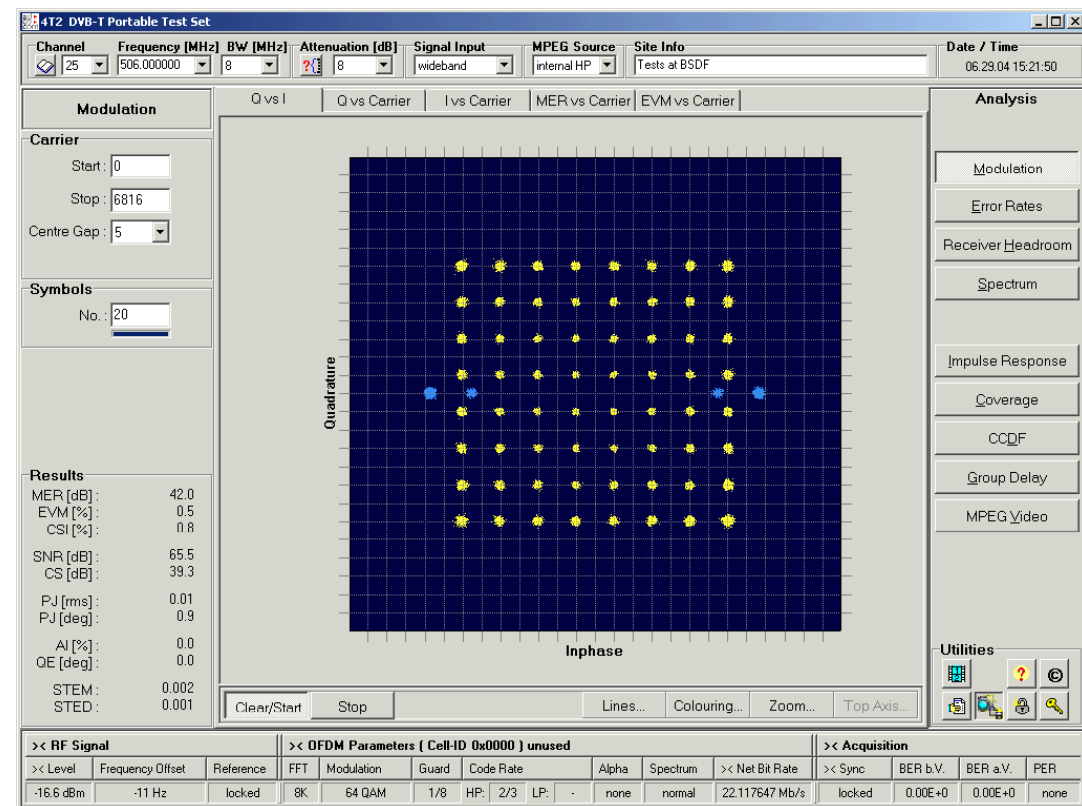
4T2 DVB-T Portable Test Set

Channel 25
Frequency [MHz] 506.000000
BW [MHz] 8
Attenuation [dB] 8
Signal Input wideband
MPEG Source internal HP
Site Info Tests at BSDF
Date / Time 06.29.04 15:21:50

Modulation

Carrier
Start : 0
Stop : 6816
Centre Gap : 5

Symbols
No. : 20

Results
MER [dB] : 42.0
EVM [%] : 0.5
CSI [%] : 0.8
SNR [dB] : 65.5
CS [dB] : 39.3
PJ [rms] : 0.01
PJ [deg] : 0.9
AI [%] : 0.0
QE [deg] : 0.0
STEM : 0.002
STED : 0.001

Q vs I | Q vs Carrier | I vs Carrier | MER vs Carrier | EVM vs Carrier

Quadrature

Inphase

Clear/Start | Stop | Lines... | Colouring... | Zoom... | Top Axis...

Analysis
Modulation
Error Rates
Receiver Headroom
Spectrum
Impulse Response
Coverage
CCDF
Group Delay
MPEG Video

Utilities

>< RF Signal
>< OFDM Parameters ( Cell-ID 0x0000 ) unused
>< Acquisition

| >< Level | Frequency Offset | Reference | FFT | Modulation | Guard | Code Rate | | | | Alpha | Spectrum | >< Net Bit Rate | >< Sync | BER b.V. | BER a.V. | PER |
|---|---|---|---|---|---|---|---|---|---|---|---|---|---|---|---|---|
| -16.6 dBm | -11 Hz | locked | 8K | 64 QAM | 1/8 | HP: | 2/3 | LP: | - | none | normal | 22.117647 Mb/s | locked | 0.00E+0 | 0.00E+0 | none |